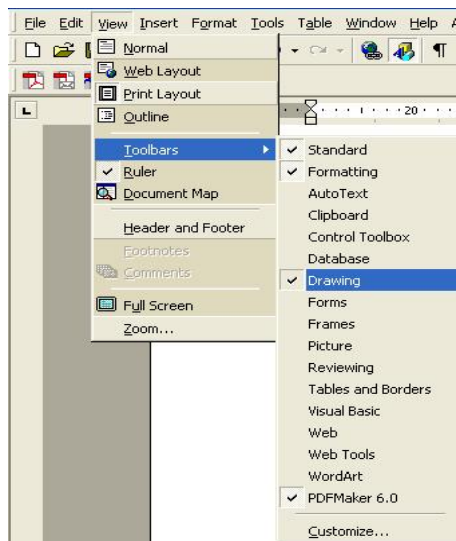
File Edit View Insert Format Tools Table Window Help

Normal
Web Layout
Print Layout
Outline
Toolbars
Ruler
Document Map
Header and Footer
Footnotes
Comments
Full Screen
Zoom...

20

Standard
Formatting
AutoText
Clipboard
Control Toolbox
Database
Drawing
Forms
Frames
Picture
Reviewing
Tables and Borders
Visual Basic
Web
Web Tools
WordArt
PDFMaker 6.0
Customize...